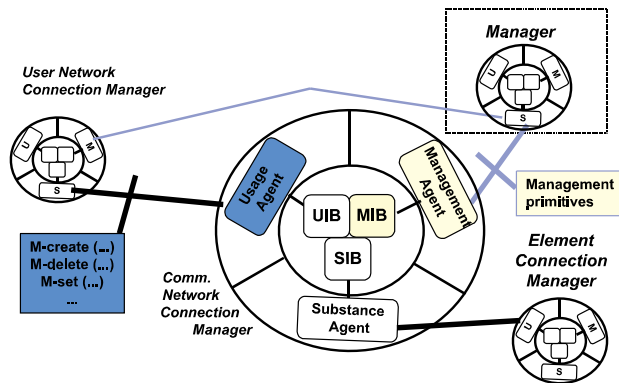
Manager

M
U
S

User Network Connection Manager

U
M
S

Usage Agent

Management Agent

Management primitives

UIB
MIB
SIB

M-create (...)
M-delete (...)
M-set (...)
...

Comm. Network Connection Manager

Substance Agent

Element Connection Manager

U
M
S